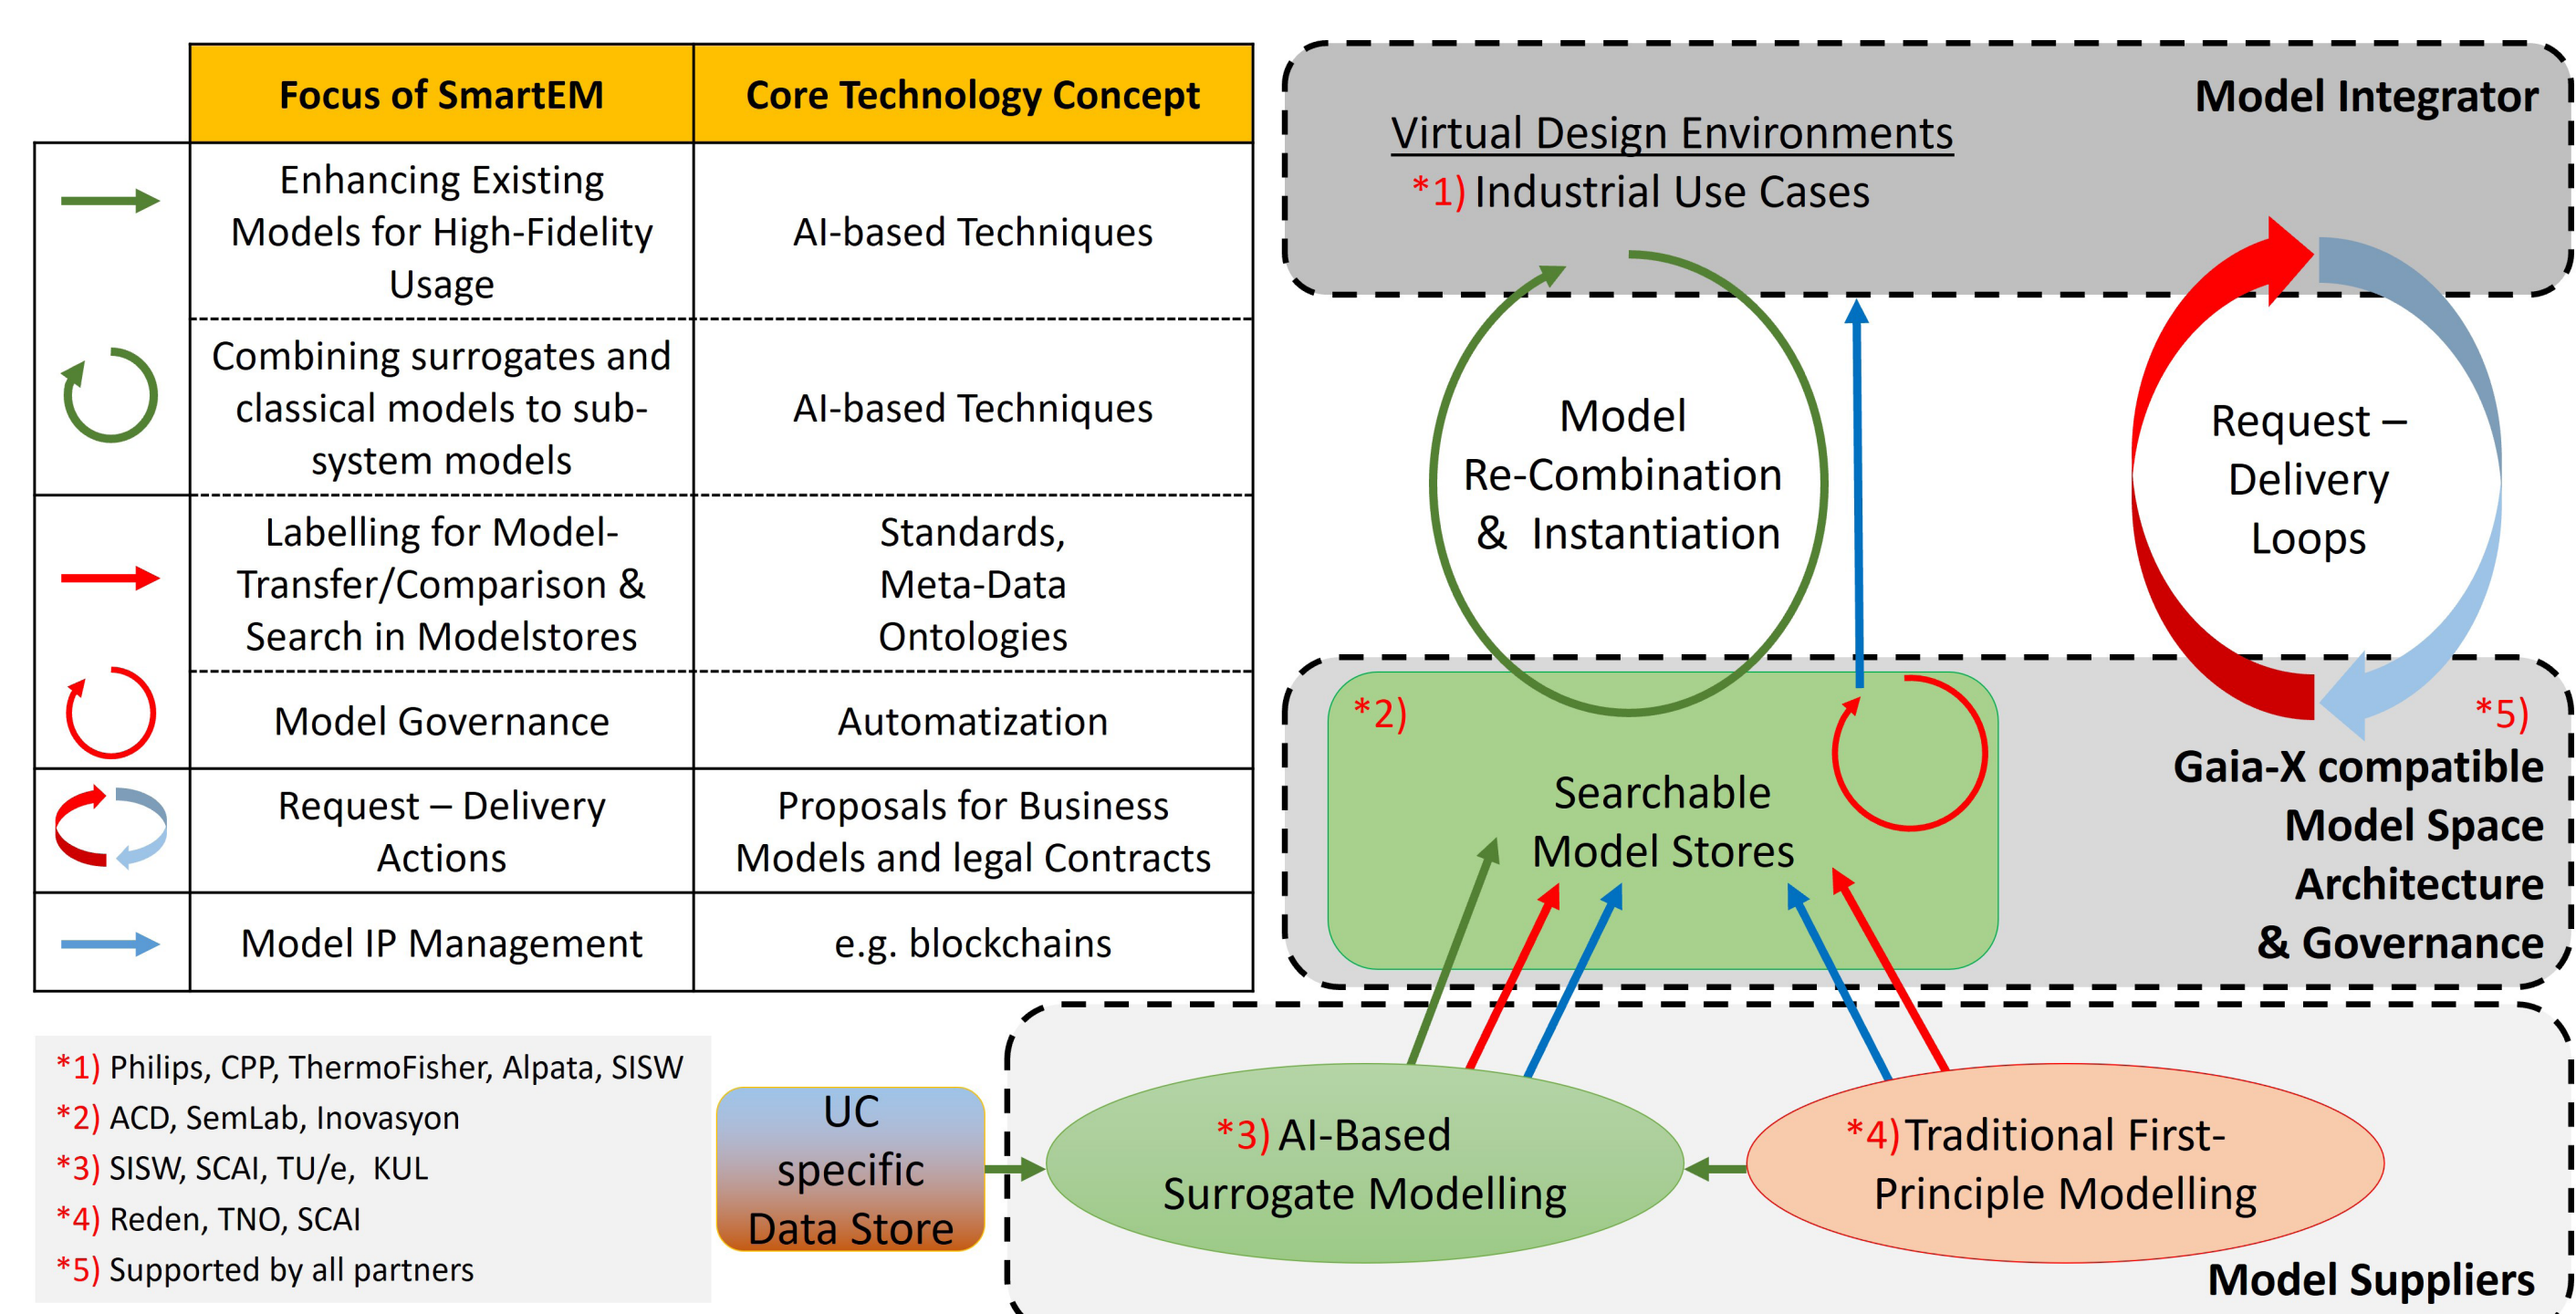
| | Focus of SmartEM | Core Technology Concept |
|---|---|---|
| | Enhancing Existing Models for High-Fidelity Usage | AI-based Techniques |
| | Combining surrogates and classical models to sub-system models | AI-based Techniques |
| | Labelling for Model-Transfer/Comparison & Search in Modelstores | Standards, Meta-Data Ontologies |
| | Model Governance | Automatization |
| | Request – Delivery Actions | Proposals for Business Models and legal Contracts |
| | Model IP Management | e.g. blockchains |

Model Integrator

Virtual Design Environments
*1) Industrial Use Cases

Model Re-Combination & Instantiation

Request – Delivery Loops

*2)

Searchable Model Stores

*5)
Gaia-X compatible Model Space Architecture & Governance

*1) Philips, CPP, ThermoFisher, Alpata, SISW
*2) ACD, SemLab, Inovasyon
*3) SISW, SCAI, TU/e, KUL
*4) Reden, TNO, SCAI
*5) Supported by all partners

UC specific Data Store

*3) AI-Based Surrogate Modelling

*4) Traditional First-Principle Modelling

Model Suppliers